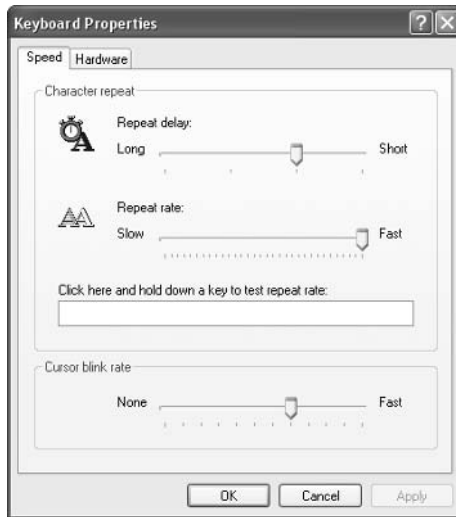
Keyboard Properties

Speed | Hardware

Character repeat

Repeat delay:

Long

Short

Repeat rate:

Slow

Fast

Click here and hold down a key to test repeat rate:

Cursor blink rate

None

Fast

OK

Cancel

Apply